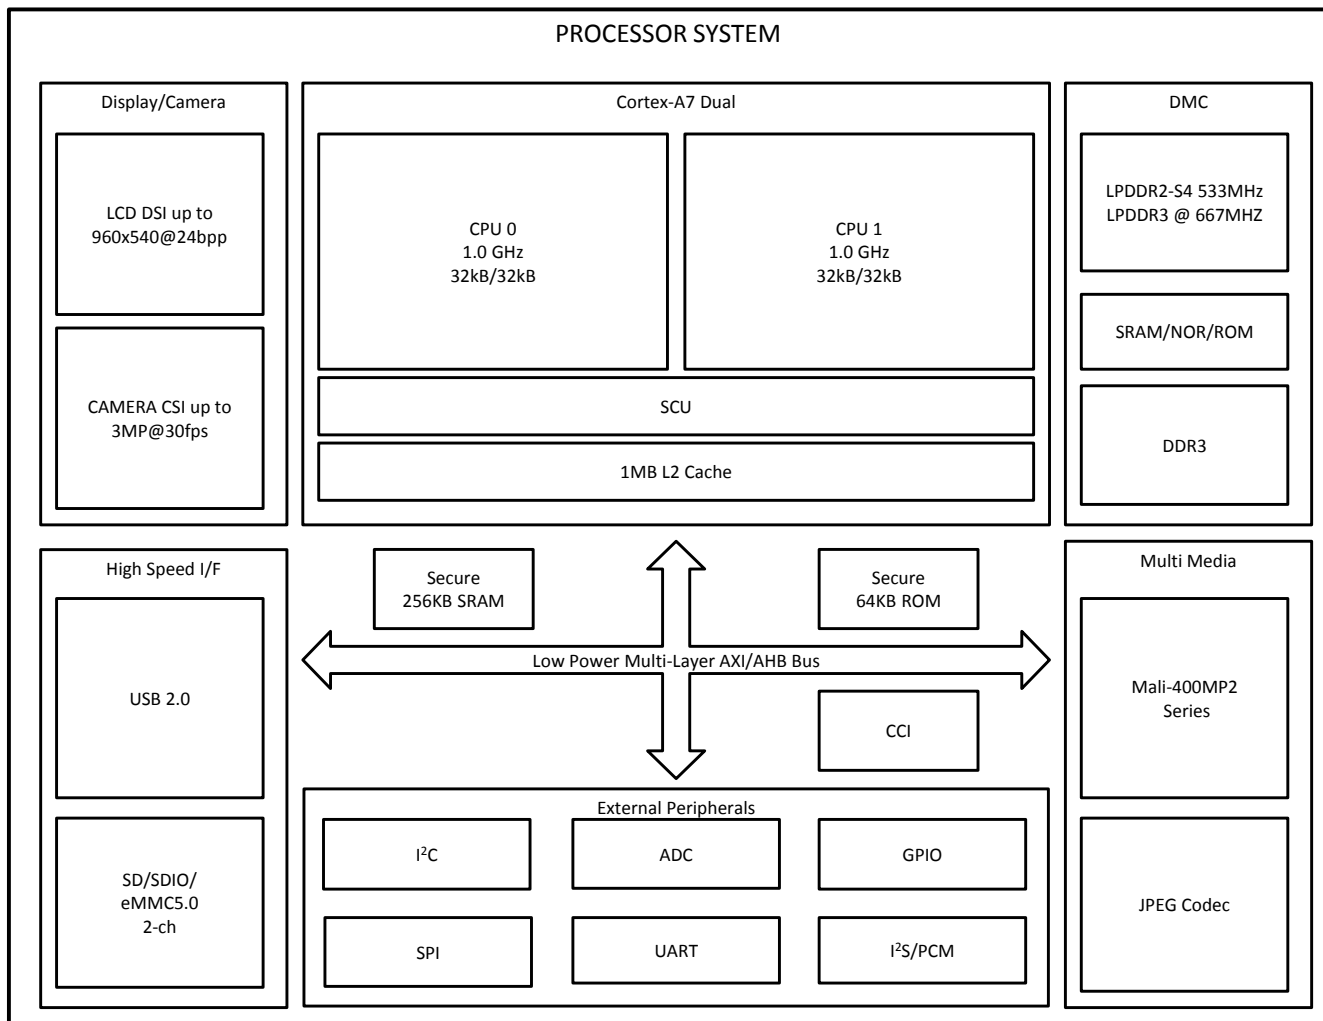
PROCESSOR SYSTEM

Display/Camera

LCD DSI up to 960x540@24bpp

CAMERA CSI up to 3MP@30fps

Cortex-A7 Dual

CPU 0
1.0 GHz
32kB/32kB

CPU 1
1.0 GHz
32kB/32kB

SCU

1MB L2 Cache

DMC

LPDDR2-S4 533MHz
LPDDR3 @ 667MHZ

SRAM/NOR/ROM

DDR3

High Speed I/F

USB 2.0

SD/SDIO/
eMMC5.0
2-ch

Secure
256KB SRAM

Secure
64KB ROM

Low Power Multi-Layer AXI/AHB Bus

CCI

Multi Media

Mali-400MP2
Series

JPEG Codec

External Peripherals

$I^2C$

ADC

GPIO

SPI

UART

$I^2S$/PCM